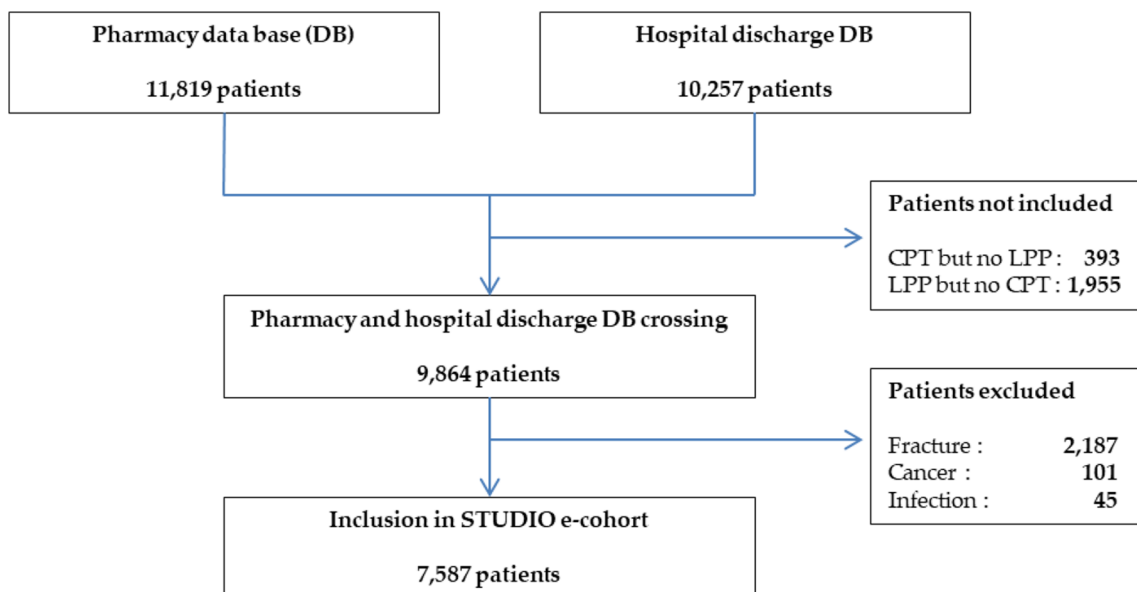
Pharmacy data base (DB)

11,819 patients

Hospital discharge DB

10,257 patients

Patients not included

CPT but no LPP : **393**
LPP but no CPT : **1,955**

Pharmacy and hospital discharge DB crossing

9,864 patients

Patients excluded

Fracture : **2,187**
Cancer : **101**
Infection : **45**

Inclusion in STUDIO e-cohort

7,587 patients